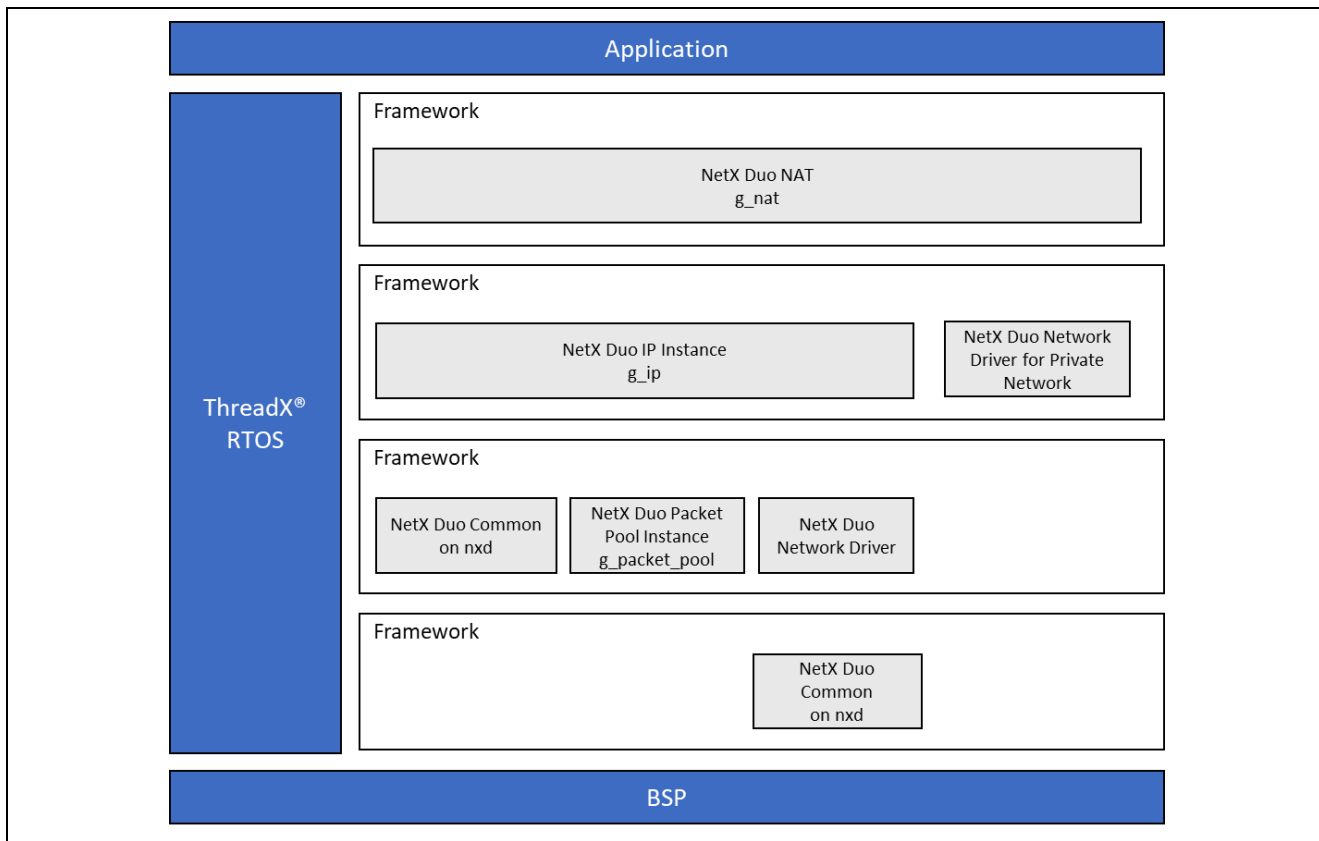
Application

ThreadX®
RTOS

Framework

NetX Duo NAT
g_nat

Framework

NetX Duo IP Instance
g_ip

NetX Duo Network Driver for Private Network

Framework

NetX Duo Common on nxd

NetX Duo Packet Pool Instance g_packet_pool

NetX Duo Network Driver

Framework

NetX Duo Common on nxd

BSP